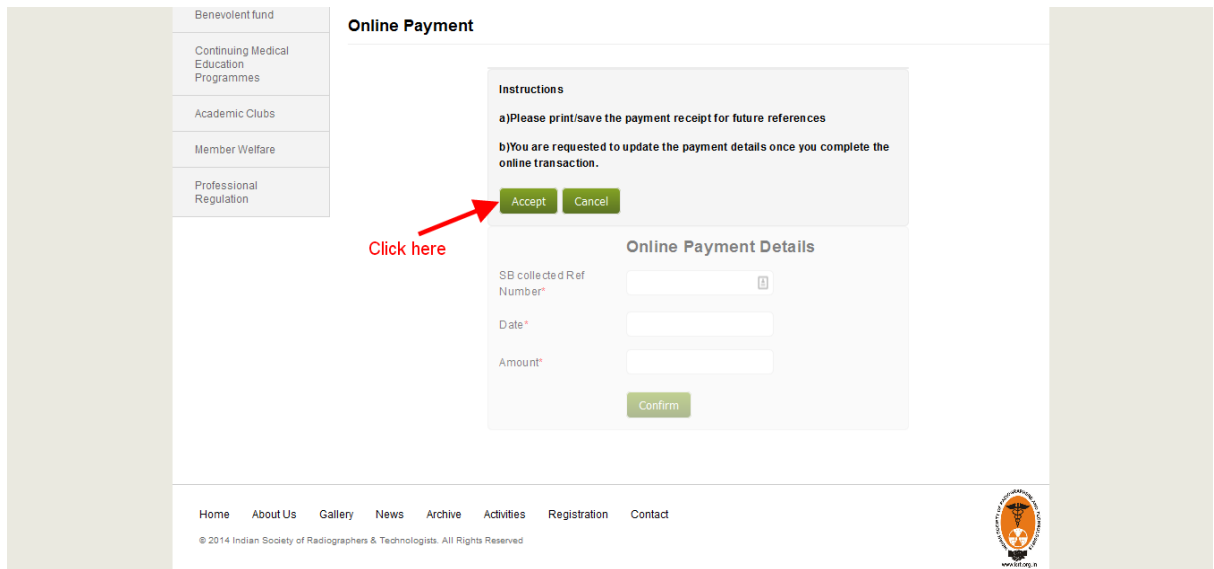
Benevolent fund

Continuing Medical Education Programmes

Academic Clubs

Member Welfare

Professional Regulation

Online Payment

Instructions

a)Please print/save the payment receipt for future references

b)You are requested to update the payment details once you complete the online transaction.

Accept Cancel

Click here

Online Payment Details

SB collected Ref Number*

Date*

Amount*

Confirm

Home About Us Gallery News Archive Activities Registration Contact

© 2014 Indian Society of Radiographers & Technologists. All Rights Reserved

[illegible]

www.isrt.org.in